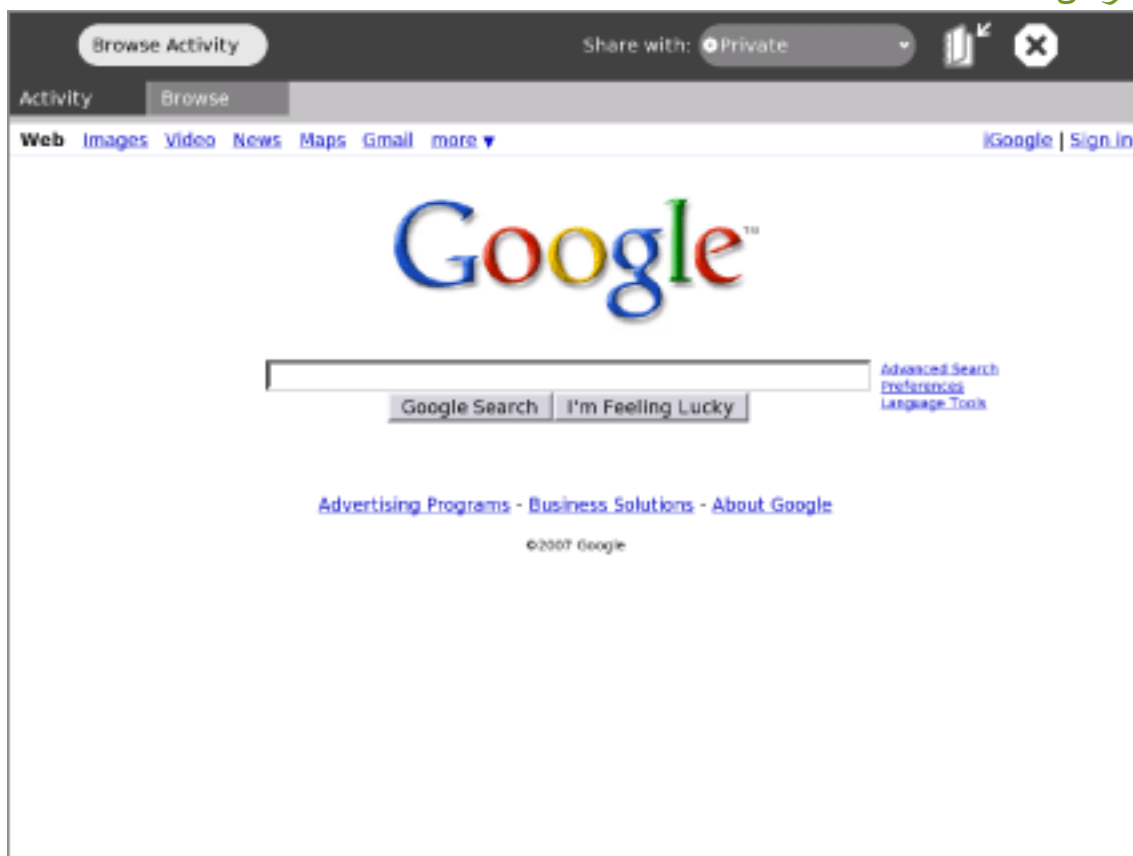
Browse Activity

Share with: Private

Activity Browse

Web Images Video News Maps Gmail more ▼

iGoogle | Sign in

Google™

Google Search I'm Feeling Lucky

Advanced Search
Preferences
Language Tools

Advertising Programs - Business Solutions - About Google

©2007 Google